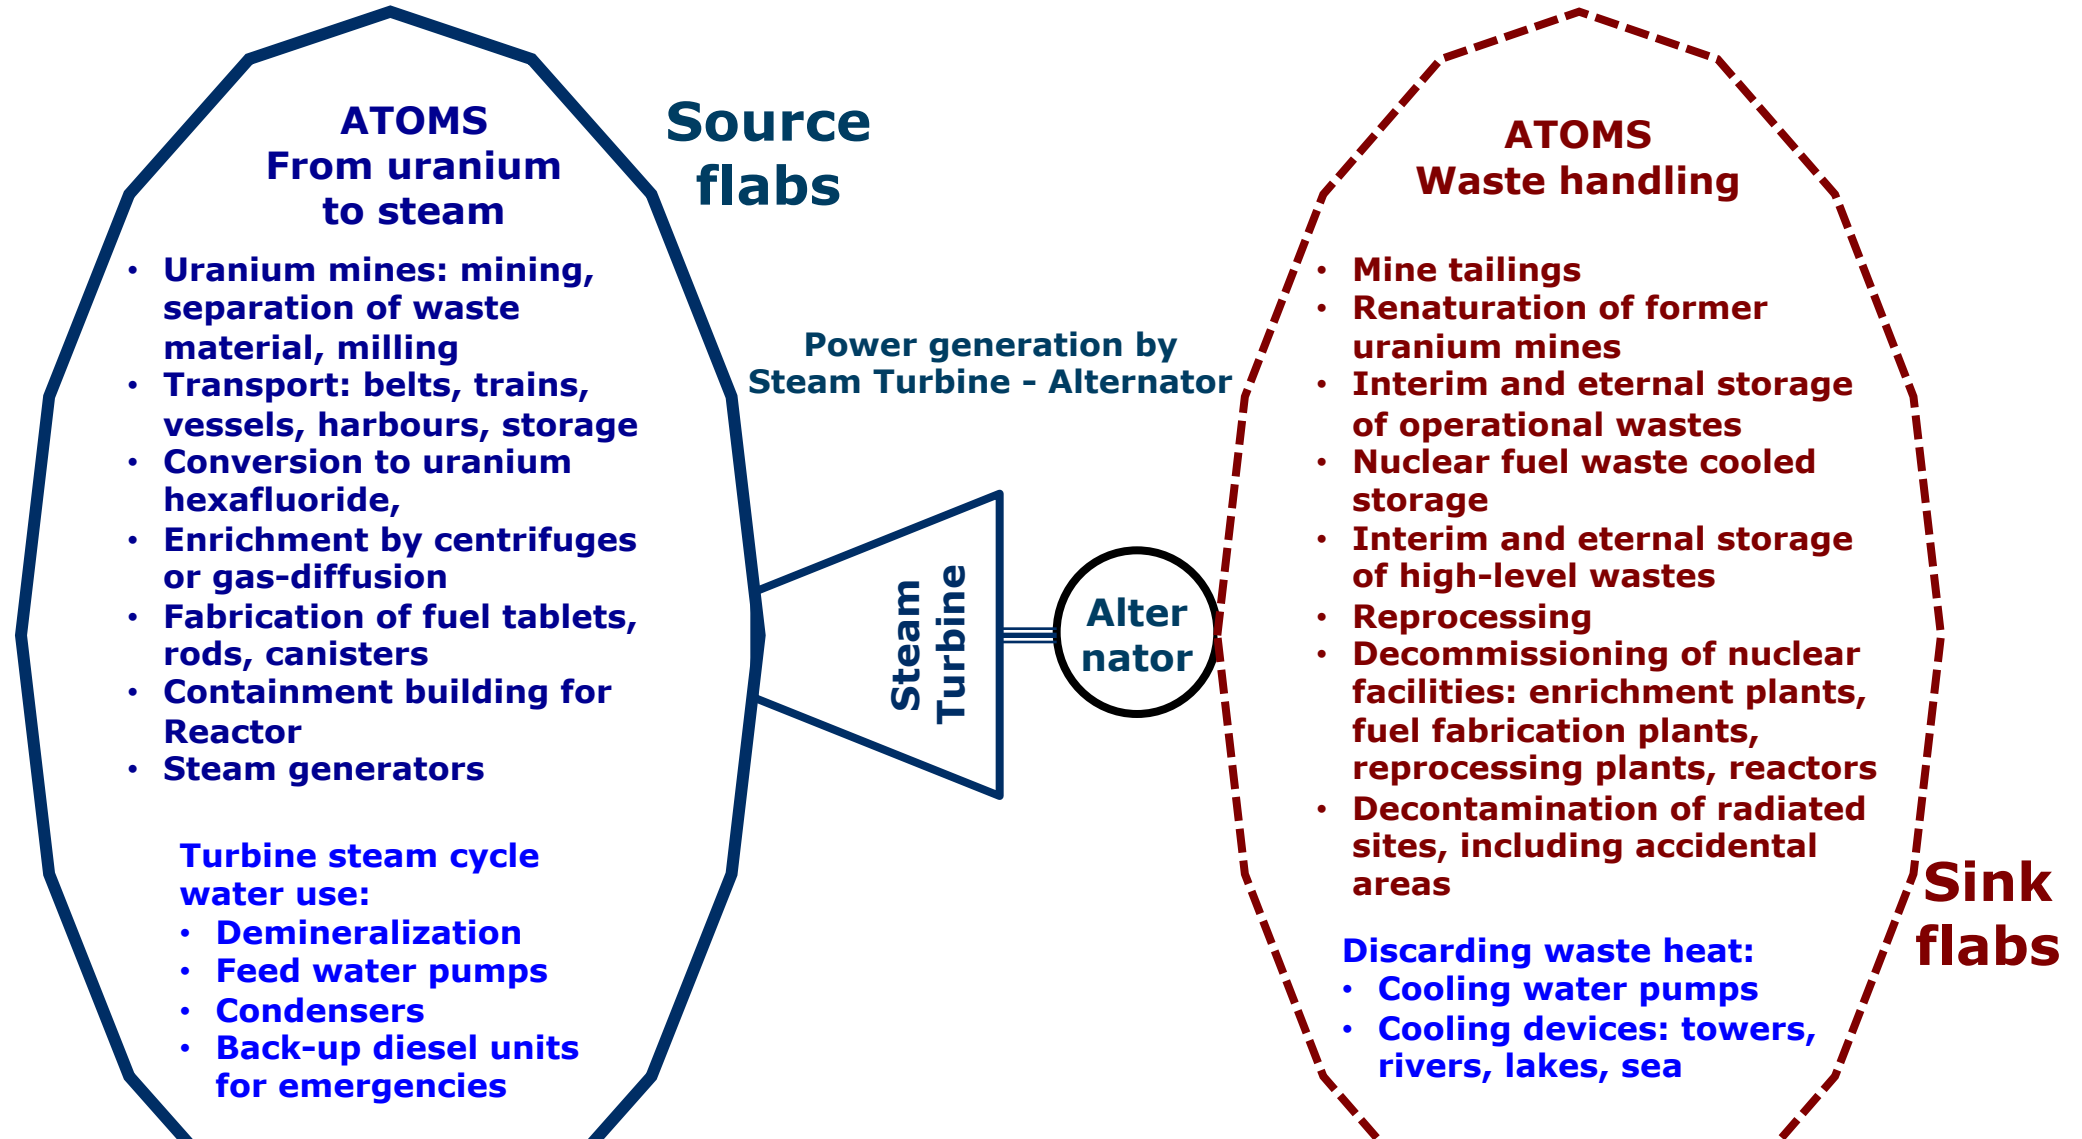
ATOMS
From uranium to steam

- Uranium mines: mining, separation of waste material, milling
- Transport: belts, trains, vessels, harbours, storage
- Conversion to uranium hexafluoride,
- Enrichment by centrifuges or gas-diffusion
- Fabrication of fuel tablets, rods, canisters
- Containment building for Reactor
- Steam generators

Turbine steam cycle water use:
- Demineralization
- Feed water pumps
- Condensers
- Back-up diesel units for emergencies

Source flabs

Power generation by Steam Turbine - Alternator

Steam Turbine

Alter nator

ATOMS
Waste handling

- Mine tailings
- Renaturation of former uranium mines
- Interim and eternal storage of operational wastes
- Nuclear fuel waste cooled storage
- Interim and eternal storage of high-level wastes
- Reprocessing
- Decommissioning of nuclear facilities: enrichment plants, fuel fabrication plants, reprocessing plants, reactors
- Decontamination of radiated sites, including accidental areas

Discarding waste heat:
- Cooling water pumps
- Cooling devices: towers, rivers, lakes, sea

Sink flabs